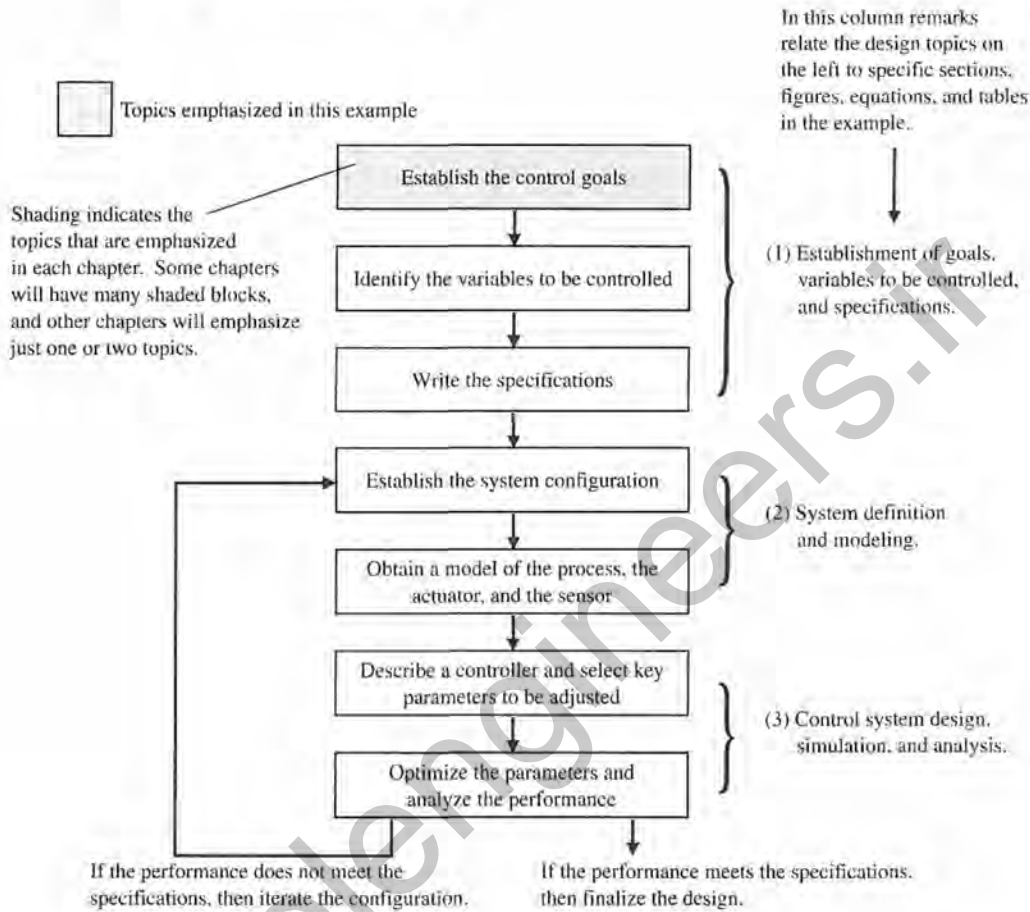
In this column remarks relate the design topics on the left to specific sections, figures, equations, and tables in the example.

Topics emphasized in this example

Shading indicates the topics that are emphasized in each chapter. Some chapters will have many shaded blocks, and other chapters will emphasize just one or two topics.

Establish the control goals

Identify the variables to be controlled

Write the specifications

(1) Establishment of goals, variables to be controlled, and specifications.

Establish the system configuration

Obtain a model of the process, the actuator, and the sensor

(2) System definition and modeling.

Describe a controller and select key parameters to be adjusted

Optimize the parameters and analyze the performance

(3) Control system design, simulation, and analysis.

If the performance does not meet the specifications, then iterate the configuration.

If the performance meets the specifications, then finalize the design.

lengineers.ir